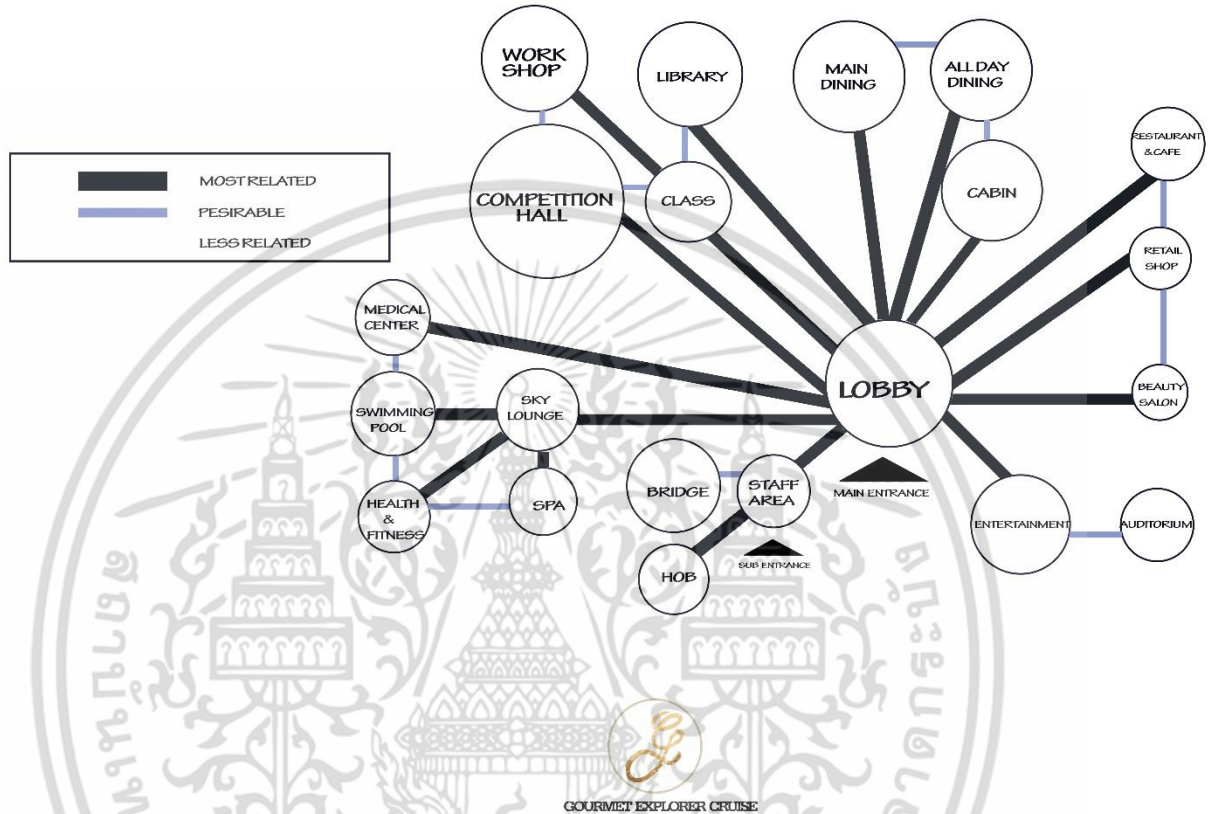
MOST RELATED
PESIRABLE
LESS RELATED

WORK SHOP
LIBRARY
MAIN DINING
ALL DAY DINING
RESTAURANT & CAFE
COMPETITION HALL
CLASS
CABIN
RETAIL SHOP
MEDICAL CENTER
LOBBY
BEAUTY SALON
SWIMMING POOL
SKY LOUNGE
HEALTH & FITNESS
SPA
BRIDGE
STAFF AREA
MAIN ENTRANCE
ENTERTAINMENT
AUDITORIUM
HOB
SUB ENTRANCE

GOURMET EXPLORER CRUISE